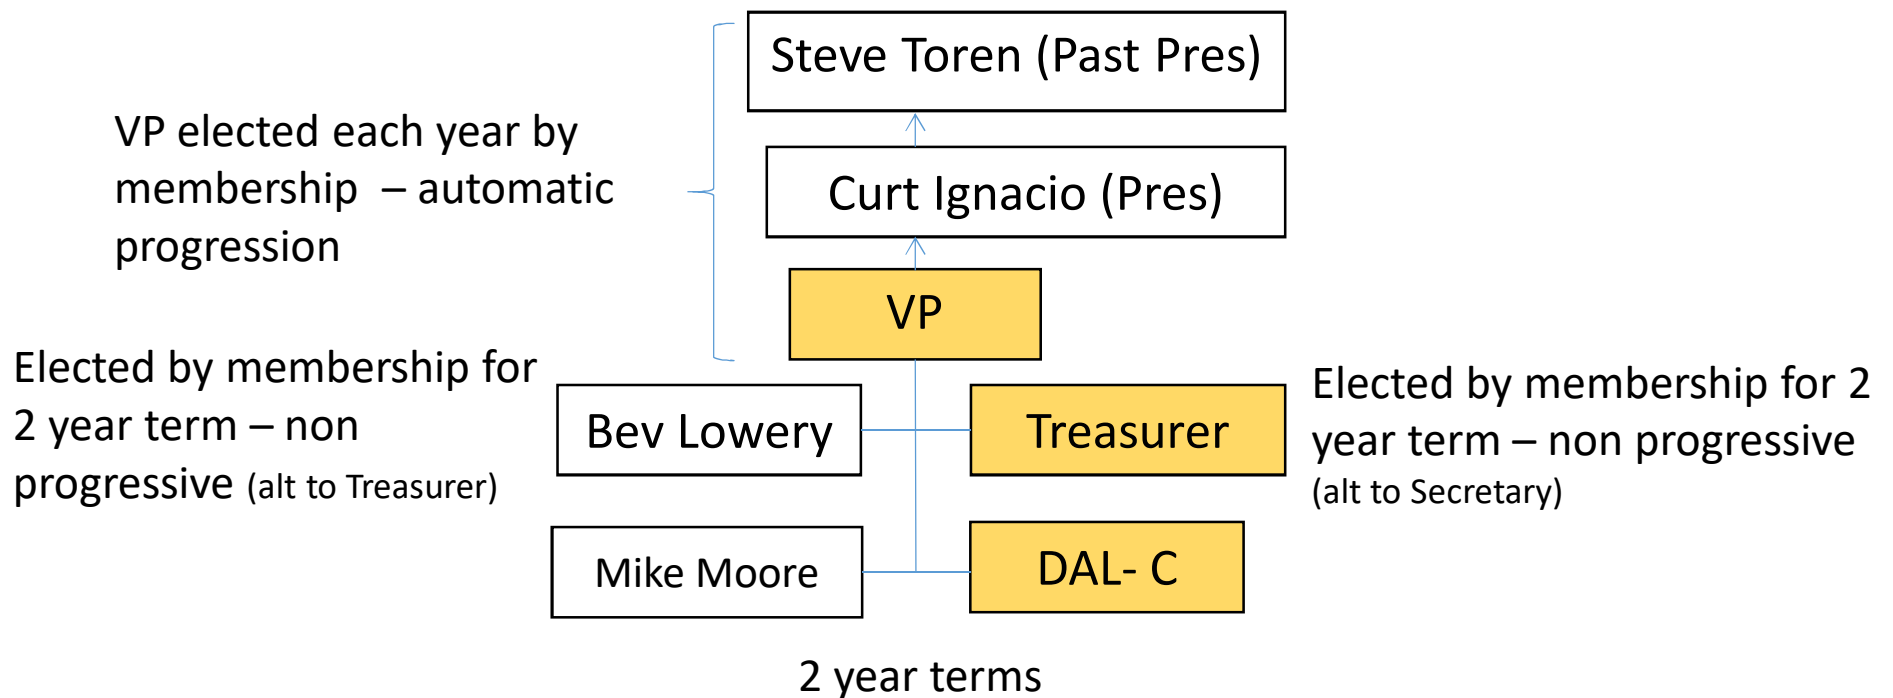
Steve Toren (Past Pres)

VP elected each year by membership – automatic progression

Curt Ignacio (Pres)

VP

Elected by membership for 2 year term – non progressive (alt to Treasurer)

Bev Lowery

Treasurer

Elected by membership for 2 year term – non progressive (alt to Secretary)

Mike Moore

DAL- C

2 year terms